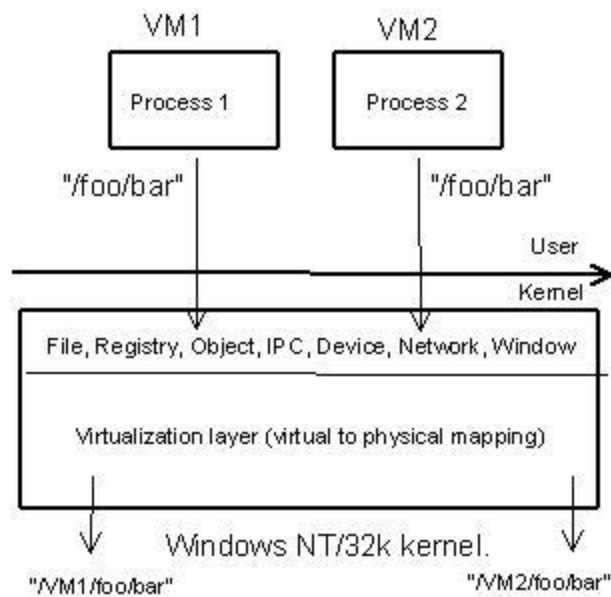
VM1

VM2

Process 1

Process 2

"/foo/bar"

"/foo/bar"

User

Kernel

File, Registry, Object, IPC, Device, Network, Window

Virtualization layer (virtual to physical mapping)

Windows NT/32k kernel.

"/VM1/foo/bar"

"/VM2/foo/bar"